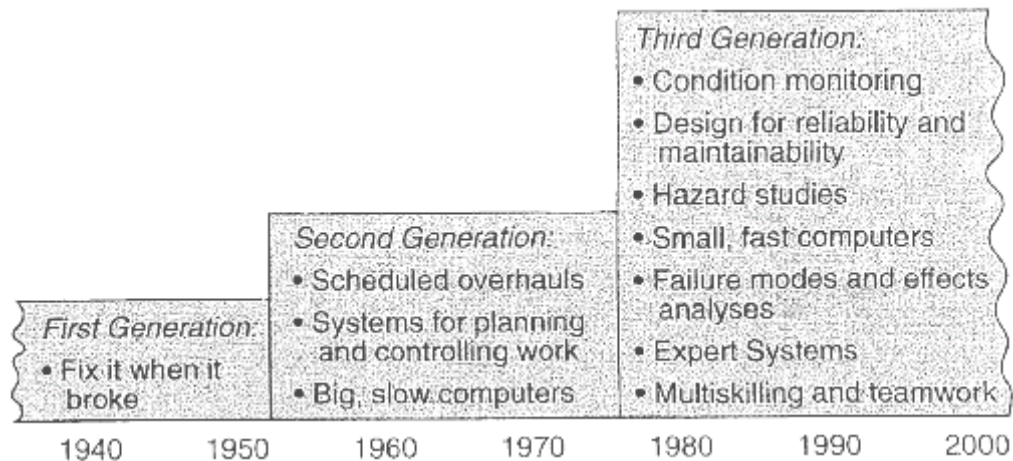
First Generation:
• Fix it when it broke

Second Generation:
• Scheduled overhauls
• Systems for planning and controlling work
• Big, slow computers

Third Generation:
• Condition monitoring
• Design for reliability and maintainability
• Hazard studies
• Small, fast computers
• Failure modes and effects analyses
• Expert Systems
• Multiskilling and teamwork

1940 1950 1960 1970 1980 1990 2000